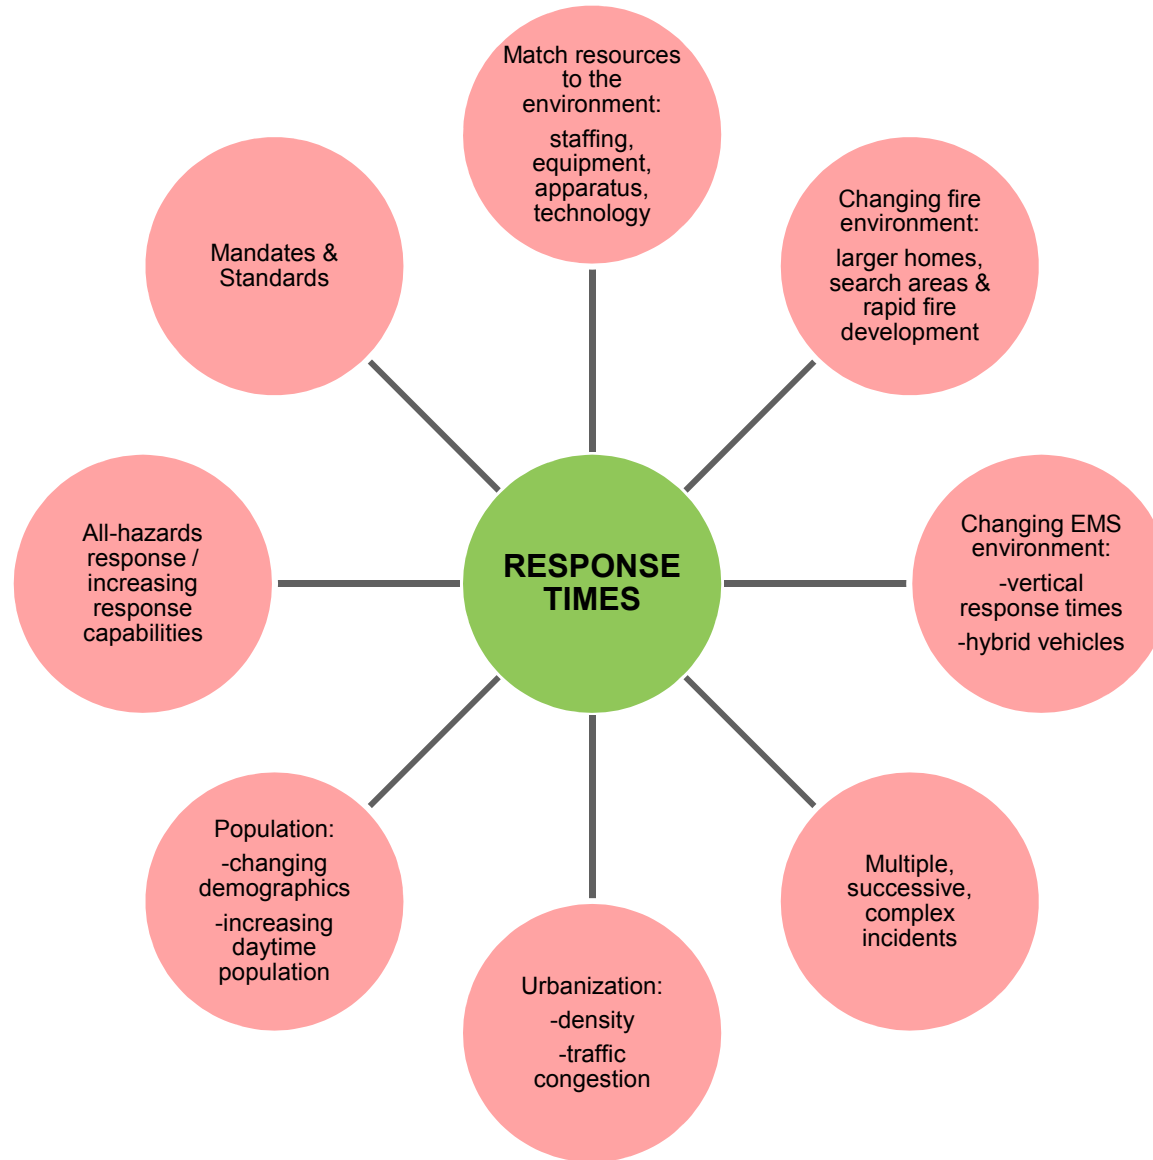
Match resources to the environment:

staffing, equipment, apparatus, technology

Mandates & Standards

Changing fire environment:

larger homes, search areas & rapid fire development

All-hazards response / increasing response capabilities

RESPONSE TIMES

Changing EMS environment:

-vertical response times

-hybrid vehicles

Population:

-changing demographics

-increasing daytime population

Multiple, successive, complex incidents

Urbanization:

-density

-traffic congestion